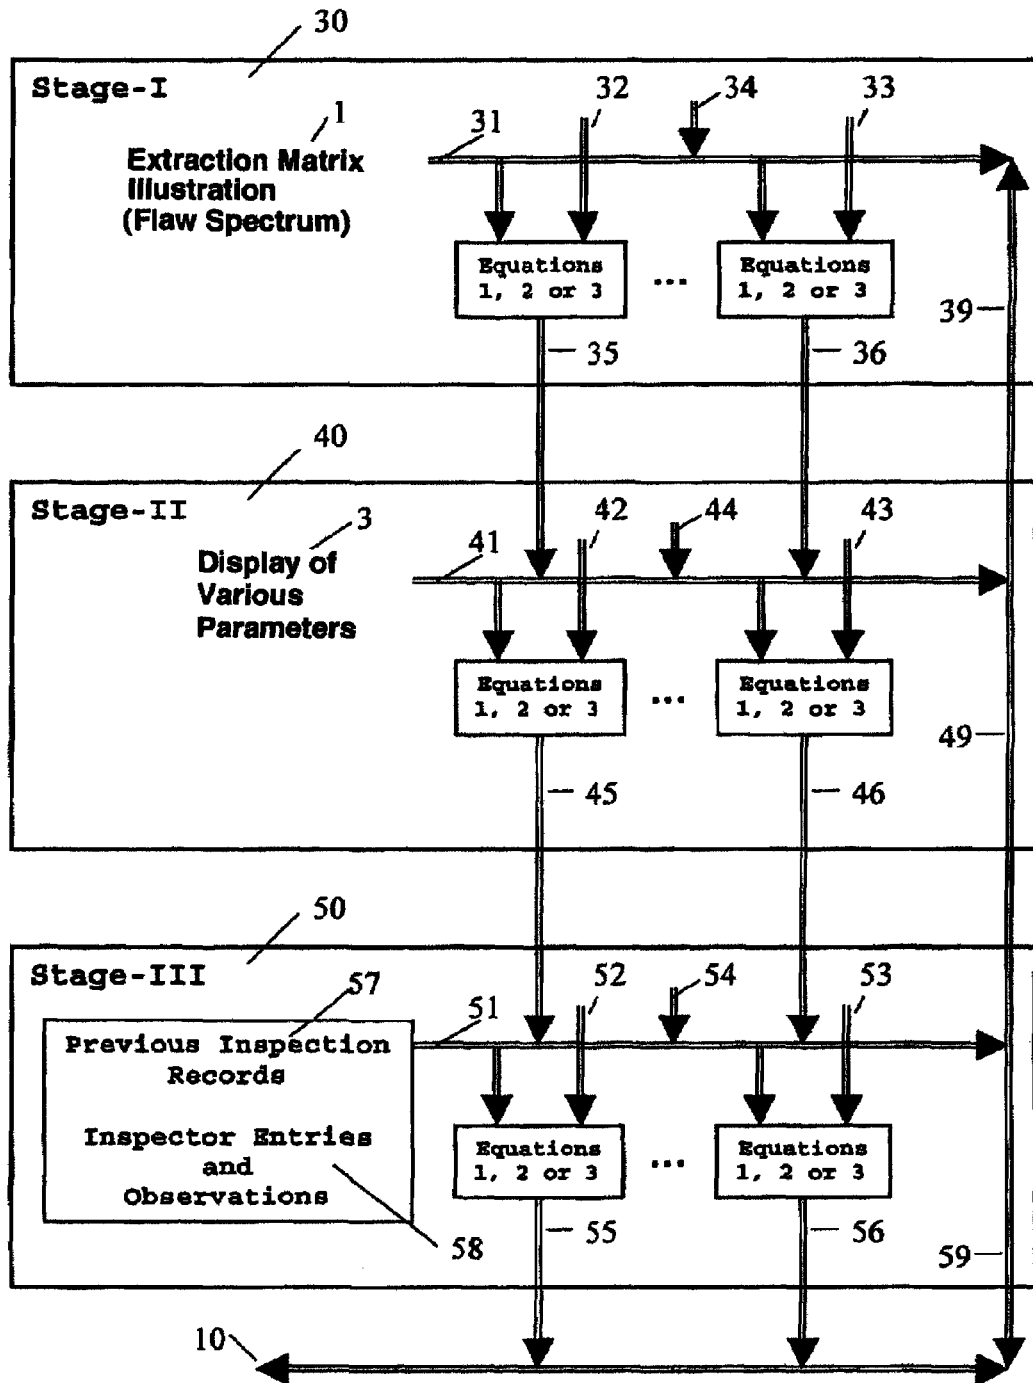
30

Stage-I

1

Extraction Matrix Illustration (Flaw Spectrum)

31

32

34

33

Equations 1, 2 or 3

...

Equations 1, 2 or 3

39

35

36

40

Stage-II

3

Display of Various Parameters

41

42

44

43

Equations 1, 2 or 3

...

Equations 1, 2 or 3

49

45

46

50

Stage-III

57

Previous Inspection Records

Inspector Entries and Observations

51

52

54

53

Equations 1, 2 or 3

...

Equations 1, 2 or 3

58

55

56

59

10